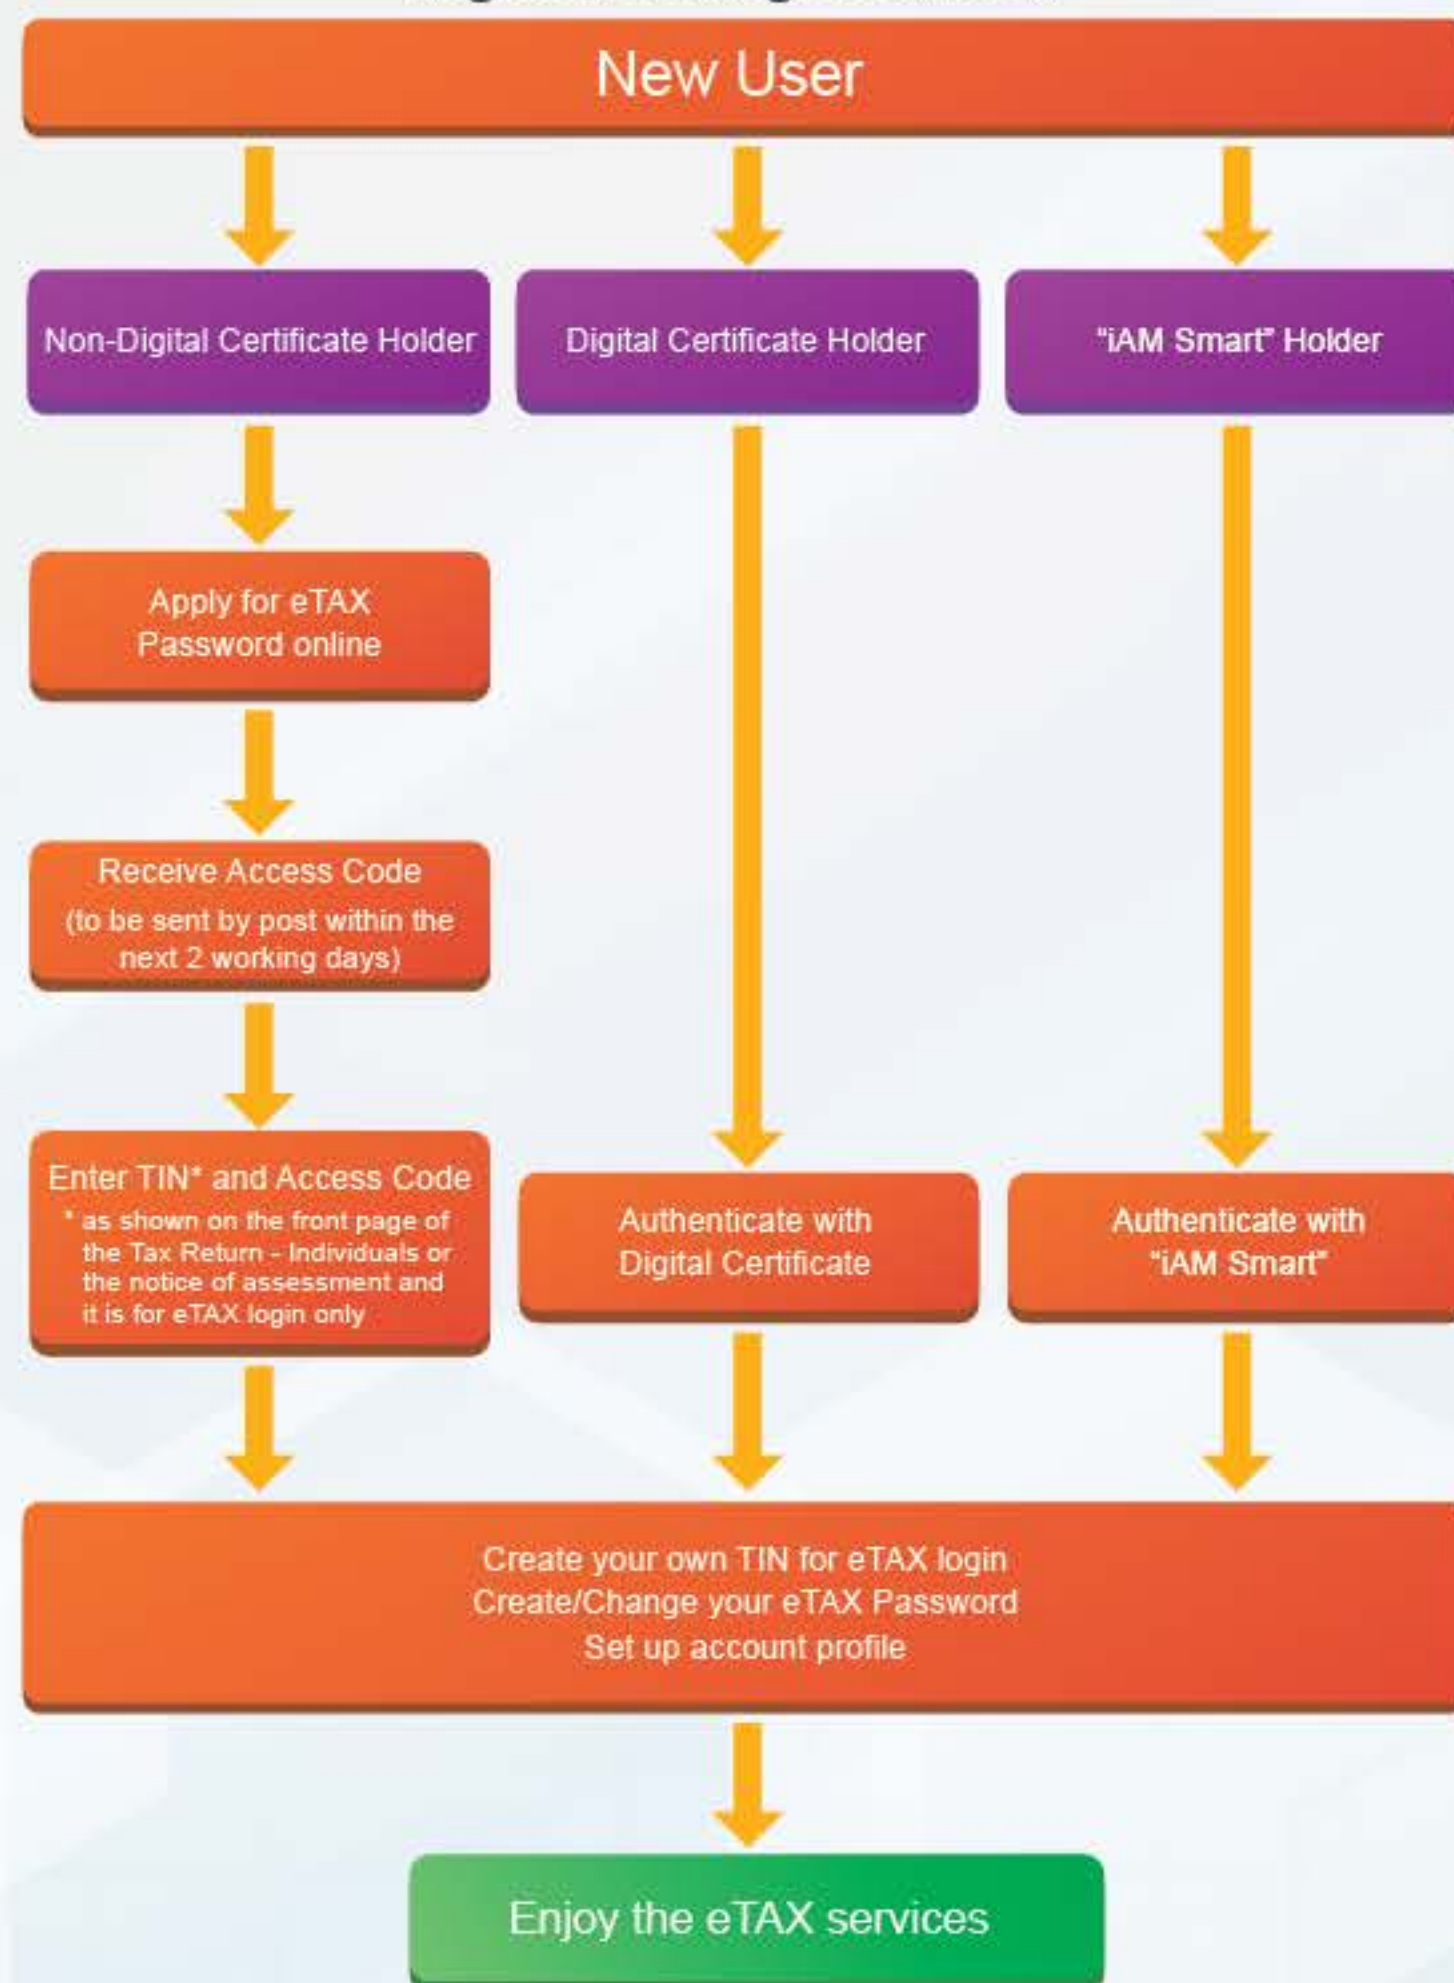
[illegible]

New User

Non-Digital Certificate Holder

Digital Certificate Holder

"iAM Smart" Holder

Apply for eTAX Password online

Receive Access Code (to be sent by post within the next 2 working days)

Enter TIN* and Access Code
* as shown on the front page of the Tax Return - Individuals or the notice of assessment and it is for eTAX login only

Authenticate with Digital Certificate

Authenticate with "iAM Smart"

Create your own TIN for eTAX login
Create/Change your eTAX Password
Set up account profile

Enjoy the eTAX services